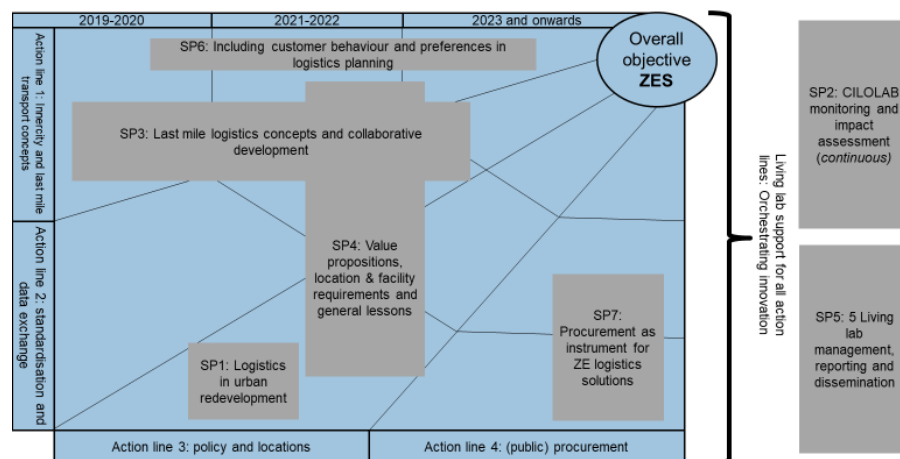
2019-2020

2021-2022

2023 and onwards

Overall objective ZES

Action line 1: Imercity and last mile transport concepts

SP6: Including customer behaviour and preferences in logistics planning

SP3: Last mile logistics concepts and collaborative development

Action line 2: standardisation and data exchange

SP4: Value propositions, location & facility requirements and general lessons

SP7: Procurement as instrument for ZE logistics solutions

SP1: Logistics in urban redevelopment

Action line 3: policy and locations

Action line 4: (public) procurement

Living lab support for all action lines: Orchestrating innovation

SP2: CILOLAB monitoring and impact assessment (*continuous*)

SP5: 5 Living lab management, reporting and dissemination